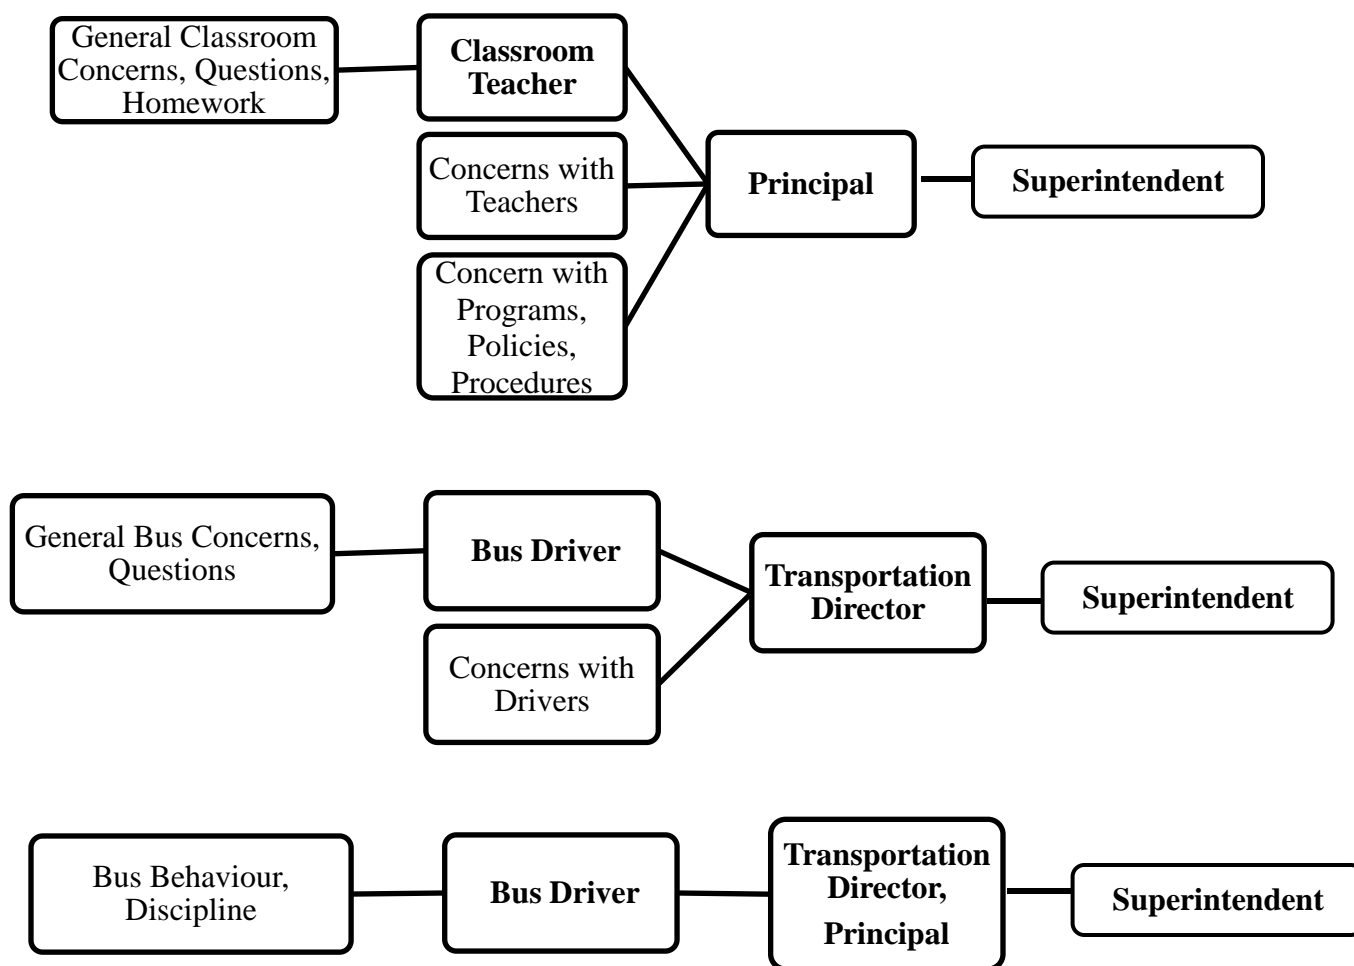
General Classroom Concerns, Questions, Homework

**Classroom Teacher**

Concerns with Teachers

Concern with Programs, Policies, Procedures

**Principal**

**Superintendent**

General Bus Concerns, Questions

**Bus Driver**

Concerns with Drivers

**Transportation Director**

**Superintendent**

Bus Behaviour, Discipline

**Bus Driver**

**Transportation Director, Principal**

**Superintendent**